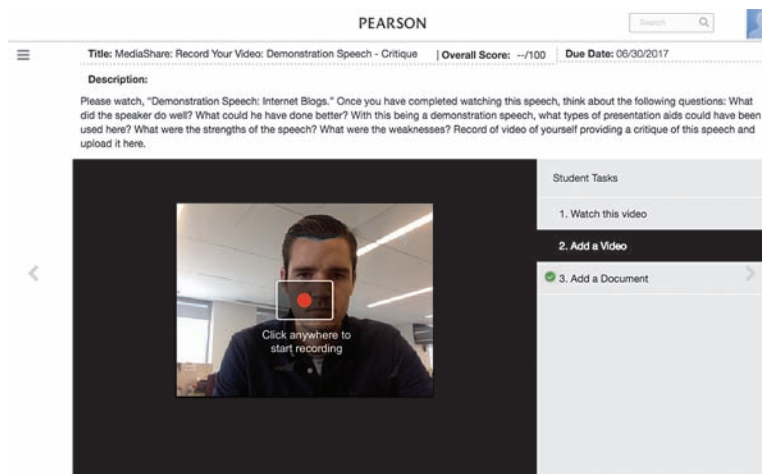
PEARSON

Search

Title: MediaShare: Record Your Video: Demonstration Speech - Critique | Overall Score: --/100 | Due Date: 06/30/2017

Description:

Please watch, "Demonstration Speech: Internet Blogs." Once you have completed watching this speech, think about the following questions: What did the speaker do well? What could he have done better? With this being a demonstration speech, what types of presentation aids could have been used here? What were the strengths of the speech? What were the weaknesses? Record of video of yourself providing a critique of this speech and upload it here.

Click anywhere to start recording

Student Tasks

1. Watch this video

2. Add a Video

3. Add a Document